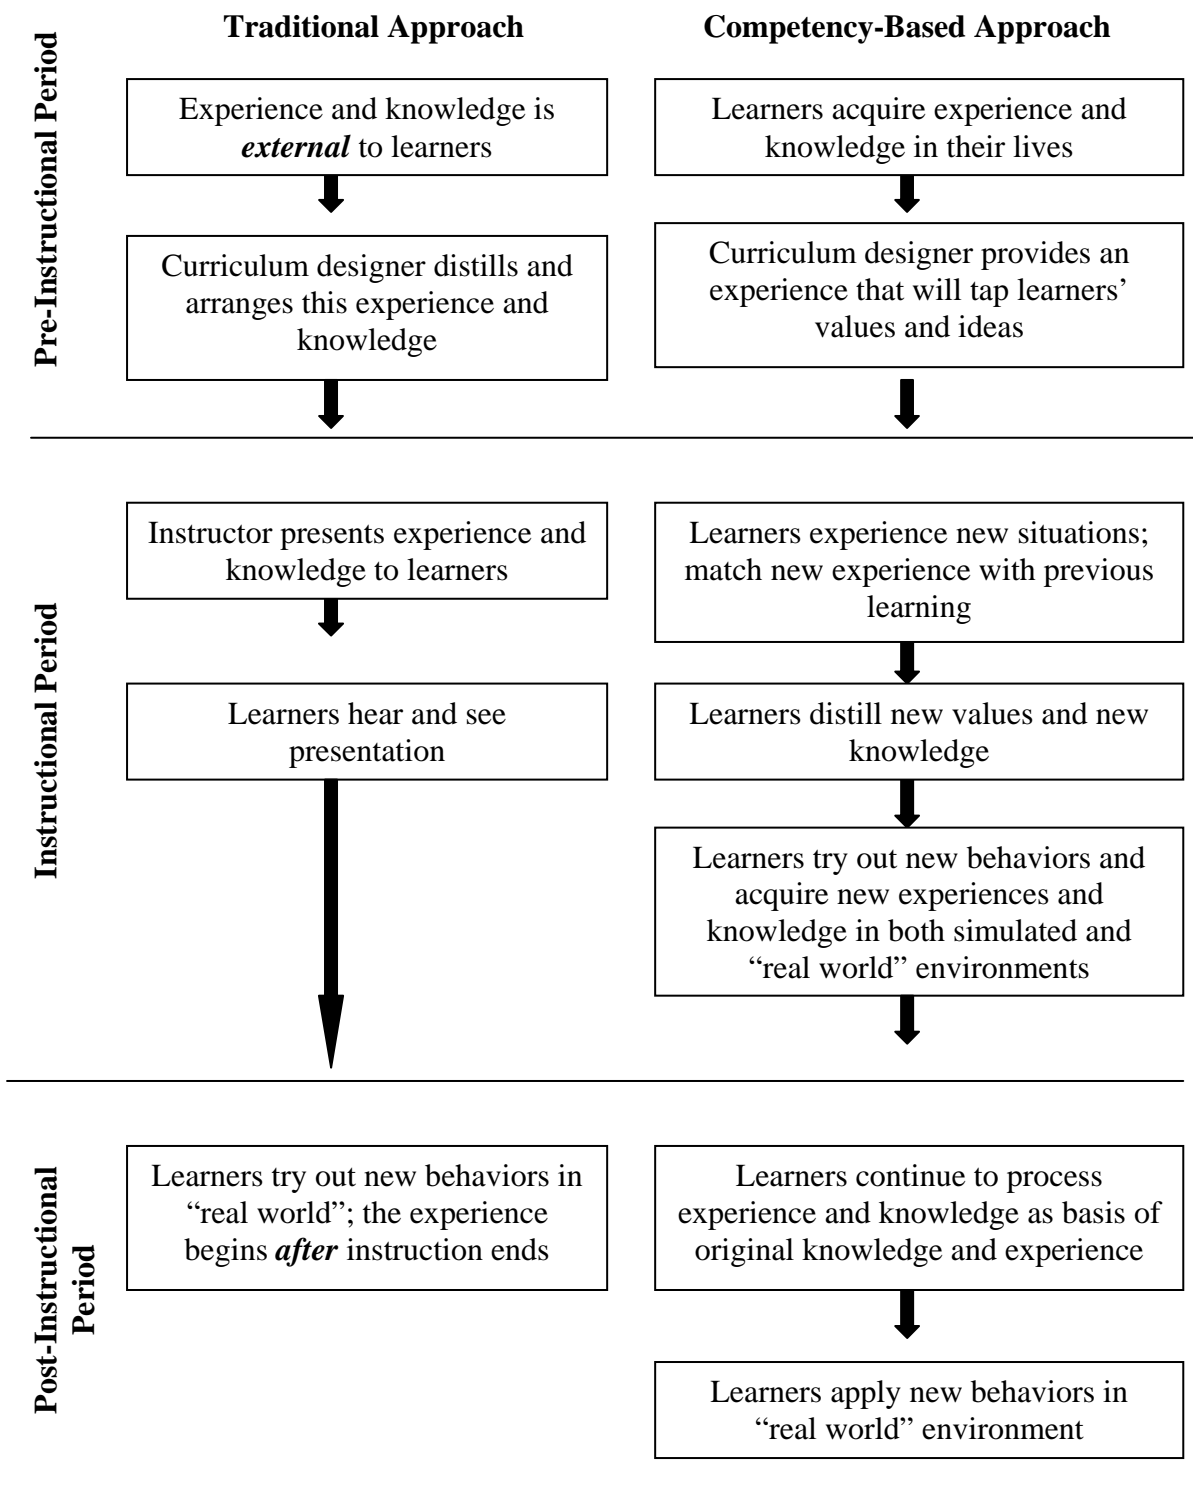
Traditional Approach

Competency-Based Approach

Pre-Instructional Period

Experience and knowledge is ***external*** to learners

Curriculum designer distills and arranges this experience and knowledge

Learners acquire experience and knowledge in their lives

Curriculum designer provides an experience that will tap learners' values and ideas

Instructional Period

Instructor presents experience and knowledge to learners

Learners hear and see presentation

Learners experience new situations; match new experience with previous learning

Learners distill new values and new knowledge

Learners try out new behaviors and acquire new experiences and knowledge in both simulated and "real world" environments

Post-Instructional Period

Learners try out new behaviors in "real world"; the experience begins ***after*** instruction ends

Learners continue to process experience and knowledge as basis of original knowledge and experience

Learners apply new behaviors in "real world" environment